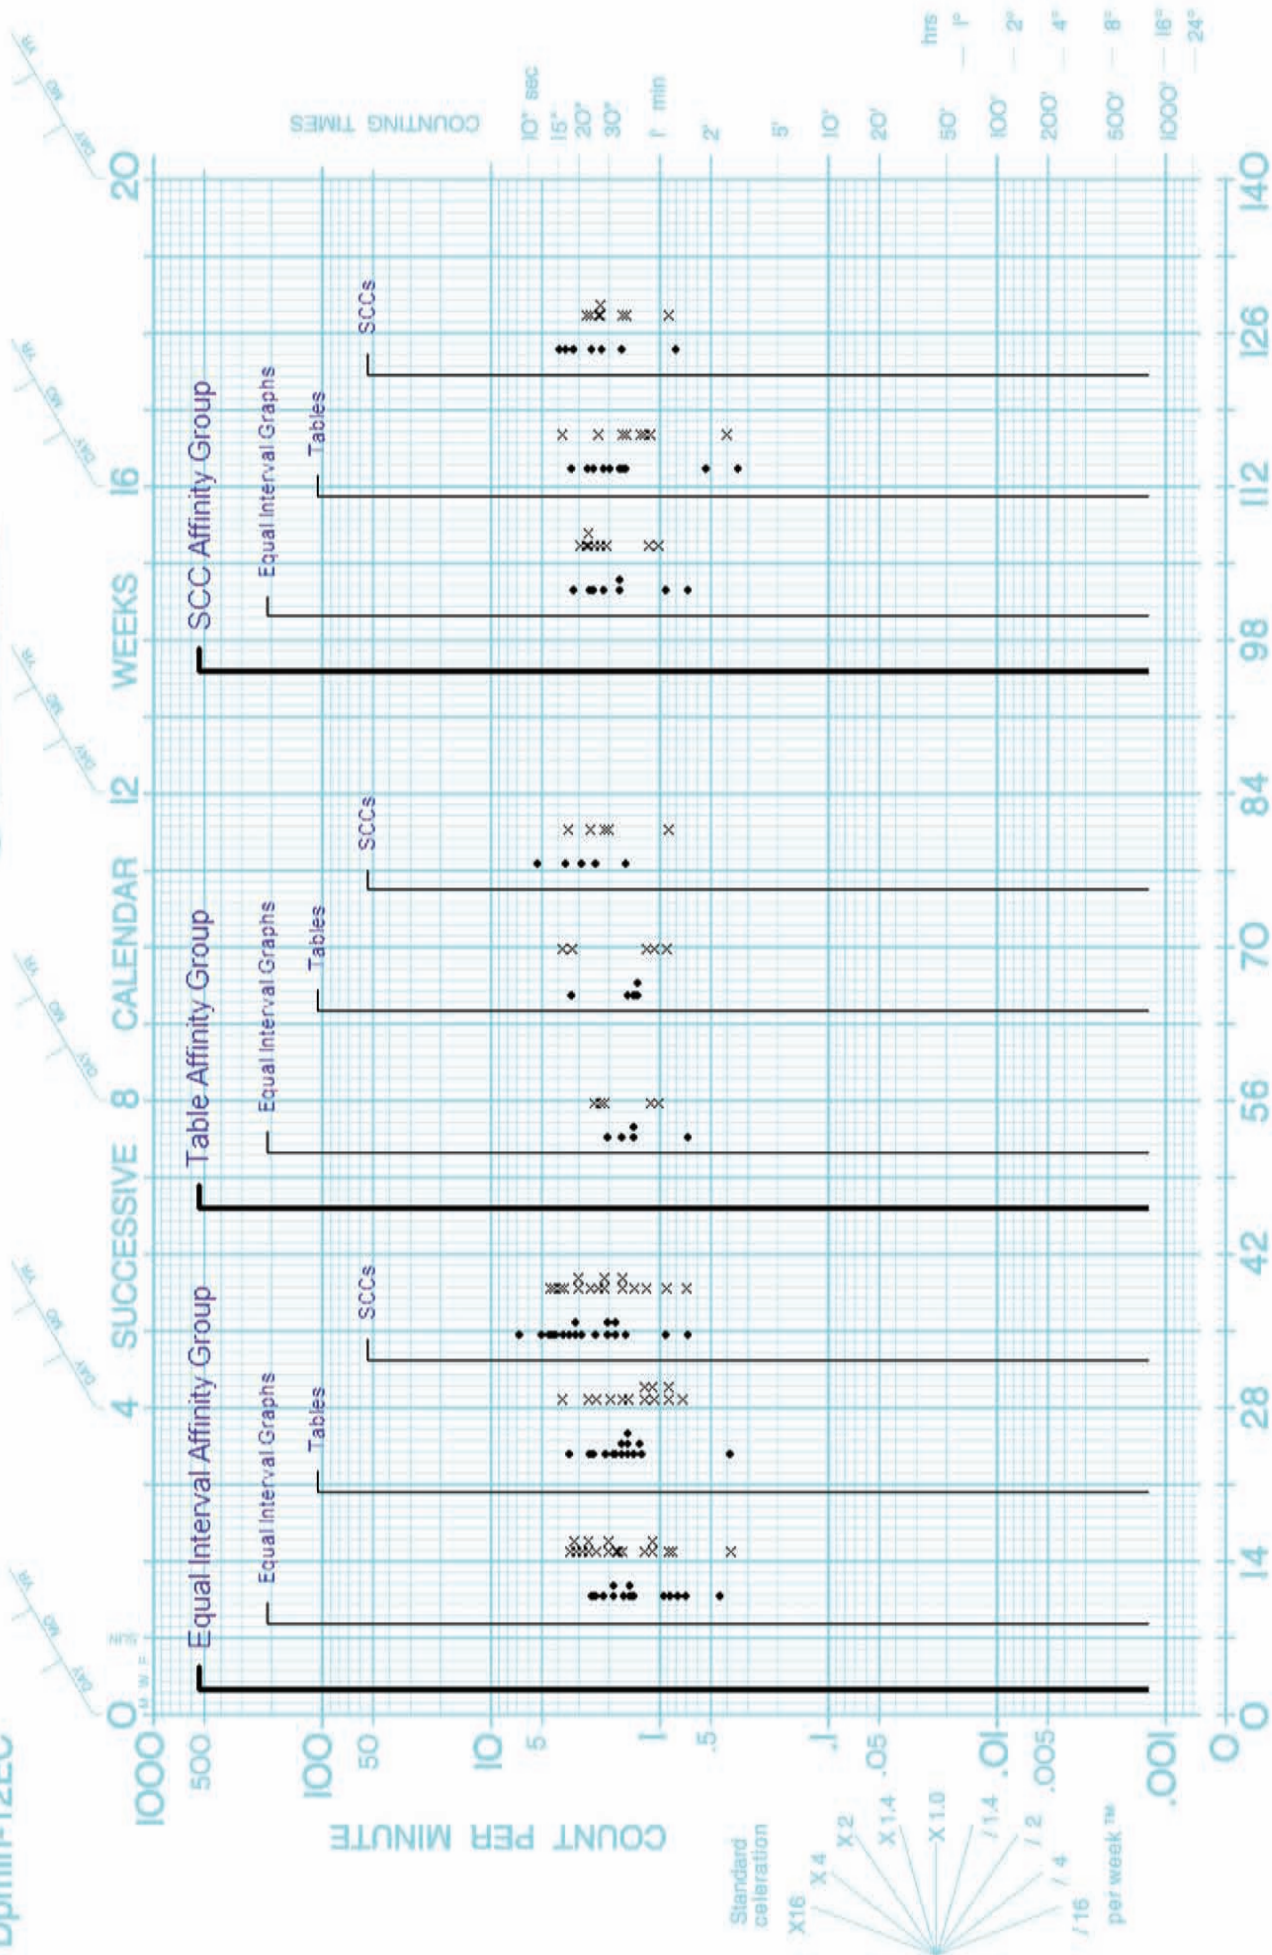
SUCCESSIVE CALENDAR WEEKS

0 4 8 12 16 20

Equal Interval Affinity Group

Table Affinity Group

SCC Affinity Group

Equal Interval Graphs

Tables

SCCs

Equal Interval Graphs

Tables

SCCs

Equal Interval Graphs

Tables

SCCs

COUNT PER MINUTE

1000 500 100 50 10 5 1 .5 .1 .05 .01 .005 .001

0 14 28 42 56 70 84 98 112 126 140

COUNTING TIMES

10" sec 15" 20" 30" 1' min 2' 5' 10' 20' 50' 100' 200' 500' 1000'

hrs 1ʰ 2ʰ 4ʰ 8ʰ 16ʰ 24ʰ

Standard celeration

X16 X4 X2 X1.4 X1.0 /1.4 /2 /4 /16

per week ™

M W F